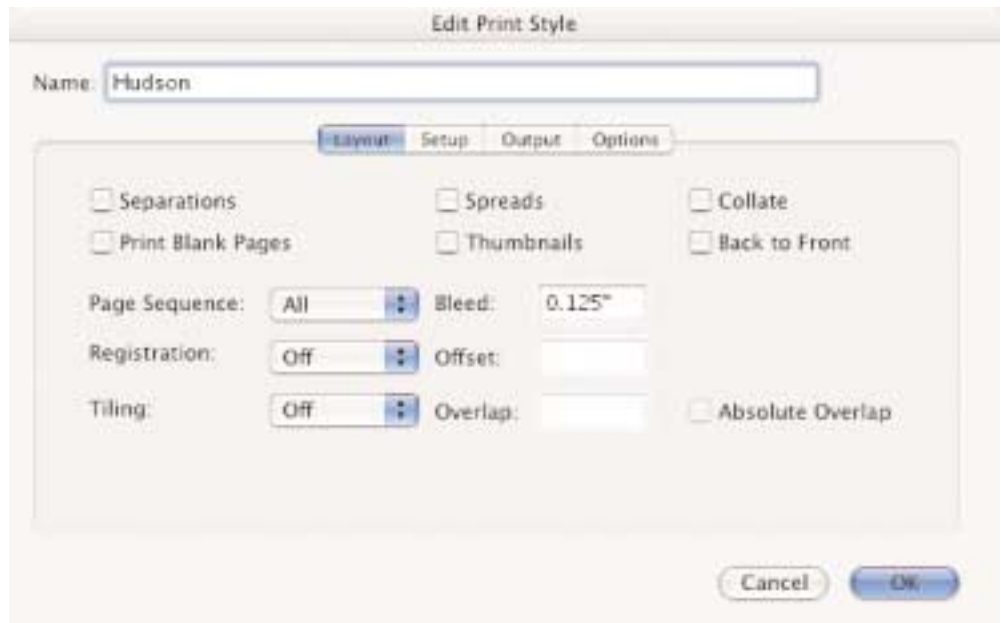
Edit Print Style

Name: Hudson

Layout Setup Output Options

Separations

Spreads

Collate

Print Blank Pages

Thumbnails

Back to Front

Page Sequence: All

Bleed: 0.125"

Registration: Off

Offset:

Tiling: Off

Overlap:

Absolute Overlap

Cancel

OK